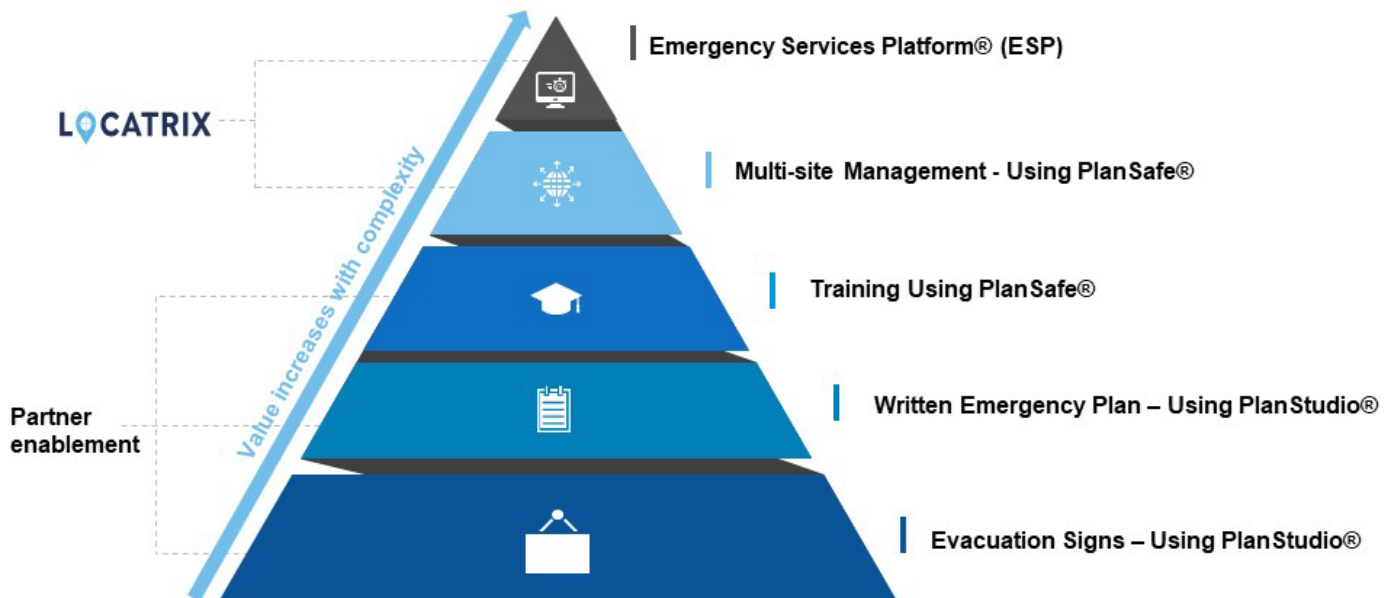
LOCATRIX

Value increases with complexity

Emergency Services Platform® (ESP)

Multi-site Management - Using PlanSafe®

Training Using PlanSafe®

Written Emergency Plan – Using PlanStudio®

Evacuation Signs – Using PlanStudio®

Partner enablement